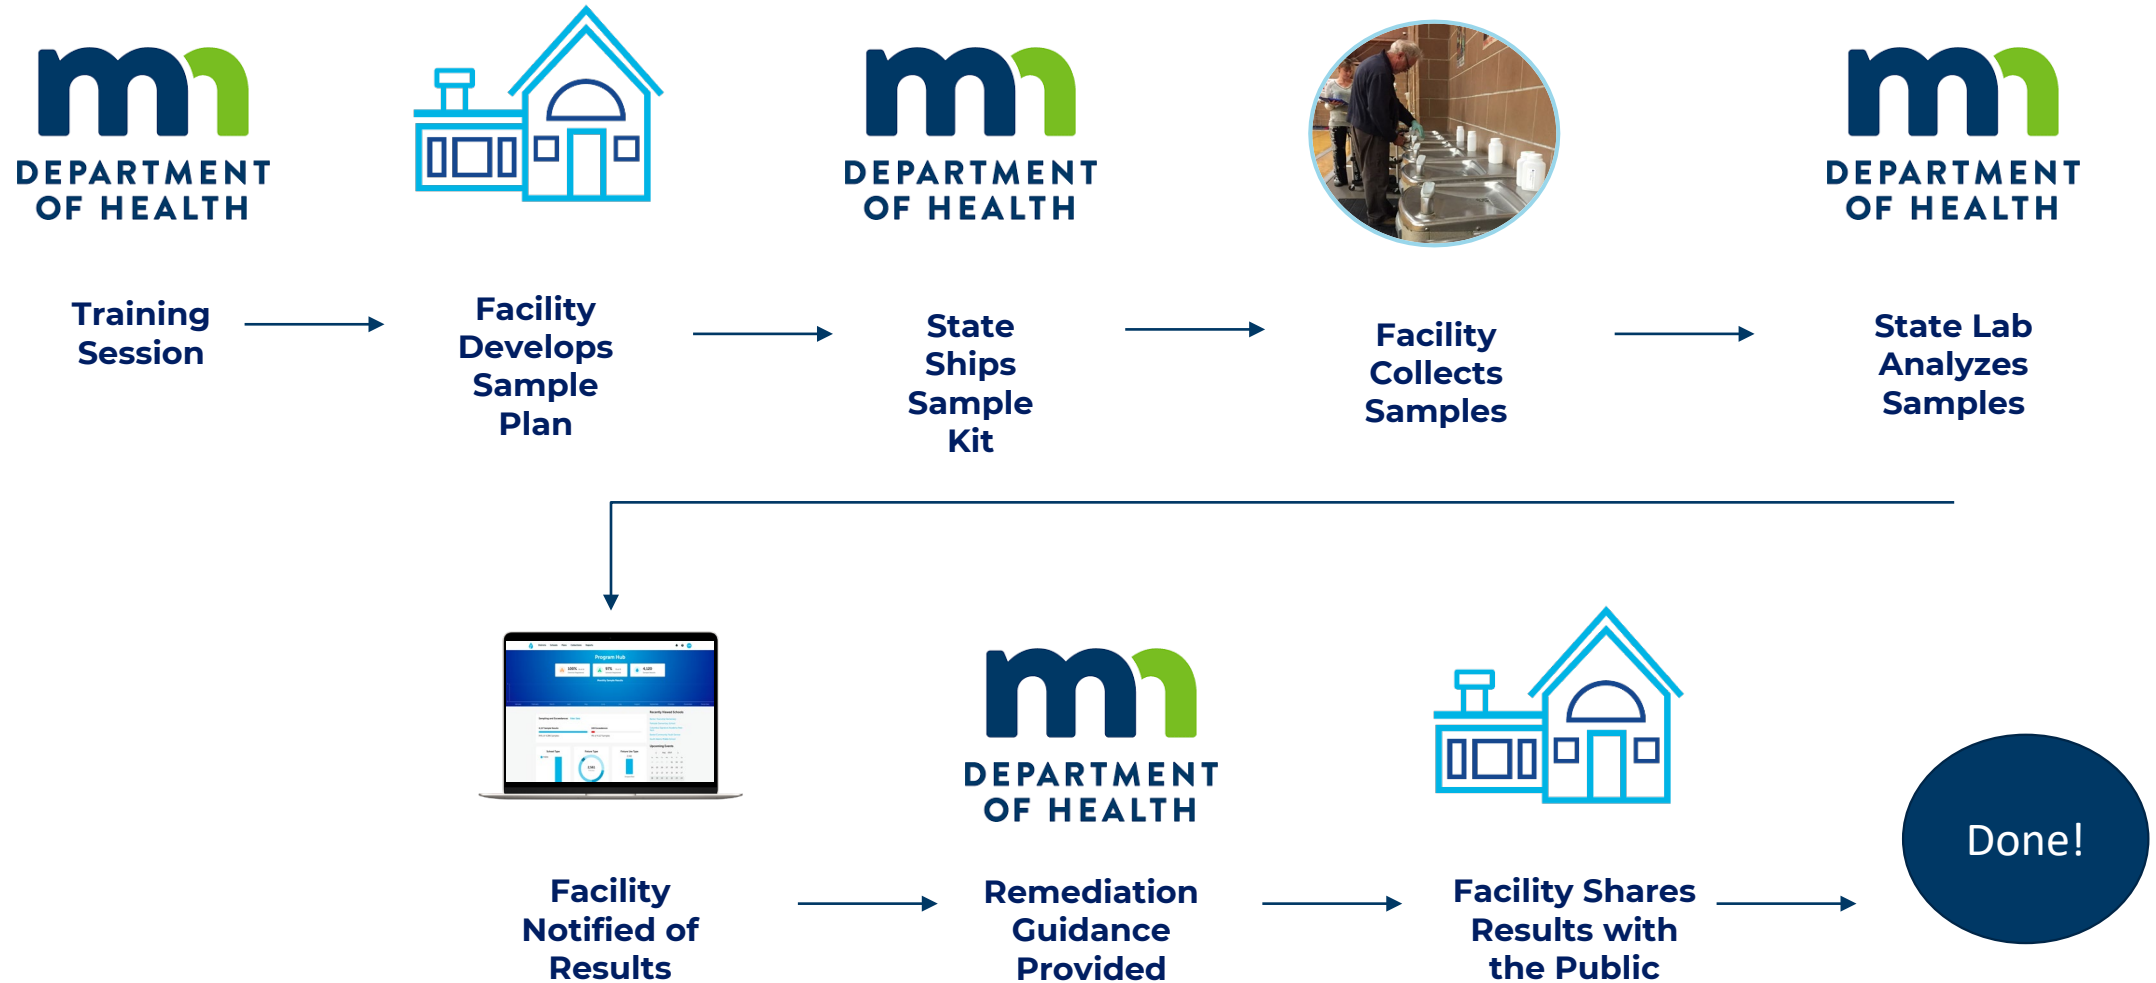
DEPARTMENT OF HEALTH

Training Session

Facility Develops Sample Plan

DEPARTMENT OF HEALTH

State Ships Sample Kit

Facility Collects Samples

DEPARTMENT OF HEALTH

State Lab Analyzes Samples

Program Hub

Facility Notified of Results

DEPARTMENT OF HEALTH

Remediation Guidance Provided

Facility Shares Results with the Public

Done!